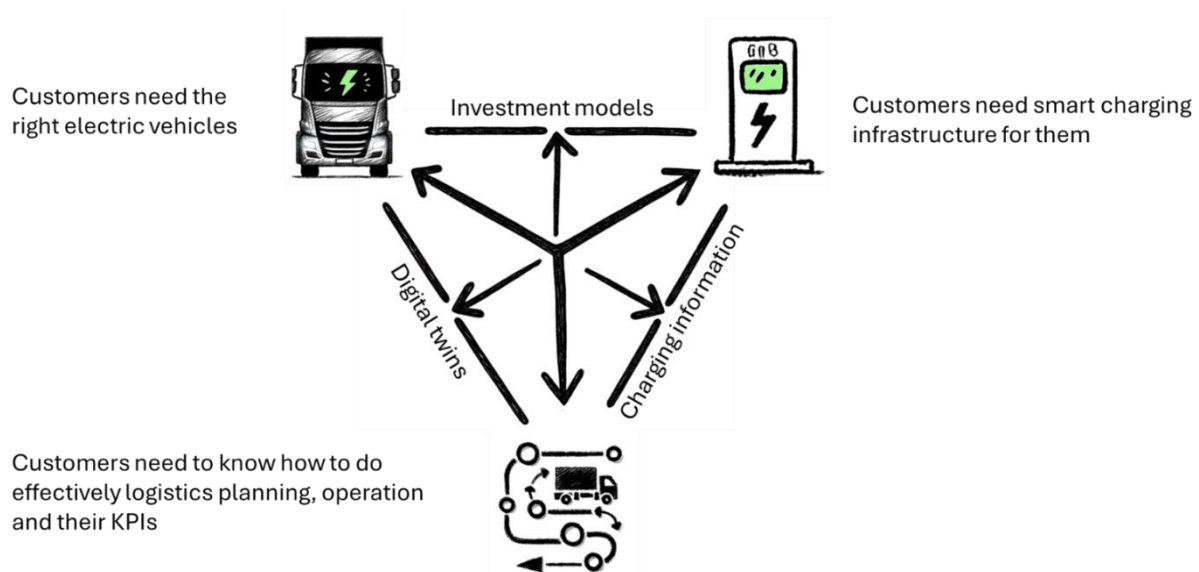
Customers need the right electric vehicles

Investment models

Customers need smart charging infrastructure for them

GOB

Digital twins

Charging information

Customers need to know how to do effectively logistics planning, operation and their KPIs